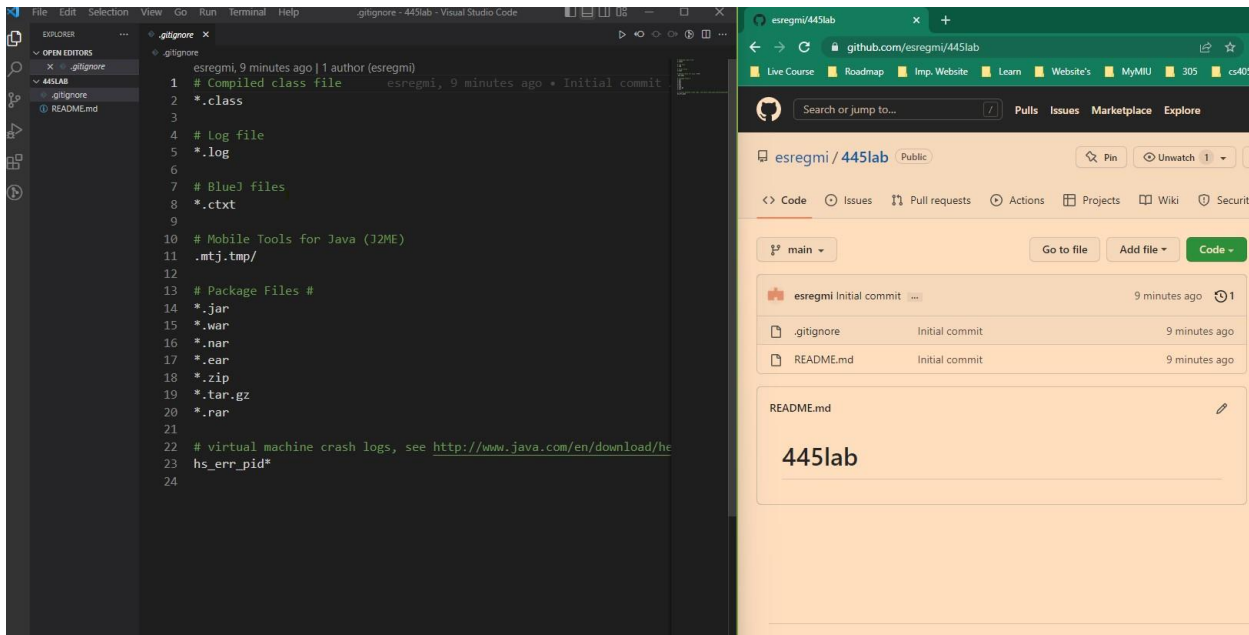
File Edit Selection View Go Run Terminal Help .gitignore - 445lab - Visual Studio Code

EXPLORER ...
OPEN EDITORS
× .gitignore
445LAB
.gitignore
README.md

.gitignore ×
.gitignore

esregmi, 9 minutes ago | 1 author (esregmi)
1 # Compiled class file esregmi, 9 minutes ago • Initial commit
2 *.class
3
4 # Log file
5 *.log
6
7 # BlueJ files
8 *.ctxt
9
10 # Mobile Tools for Java (J2ME)
11 .mtj.tmp/
12
13 # Package Files #
14 *.jar
15 *.war
16 *.nar
17 *.ear
18 *.zip
19 *.tar.gz
20 *.rar
21
22 # virtual machine crash logs, see http://www.java.com/en/download/he
23 hs_err_pid*
24

esregmi/445lab × +
github.com/esregmi/445lab
Live Course Roadmap Imp. Website Learn Website's MyMIU 305 cs40

Search or jump to... / Pulls Issues Marketplace Explore

esregmi / 445lab Public Pin Unwatch 1

<> Code Issues Pull requests Actions Projects Wiki Securit

main Go to file Add file Code

esregmi Initial commit ... 9 minutes ago 1

.gitignore Initial commit 9 minutes ago
README.md Initial commit 9 minutes ago

README.md

445lab